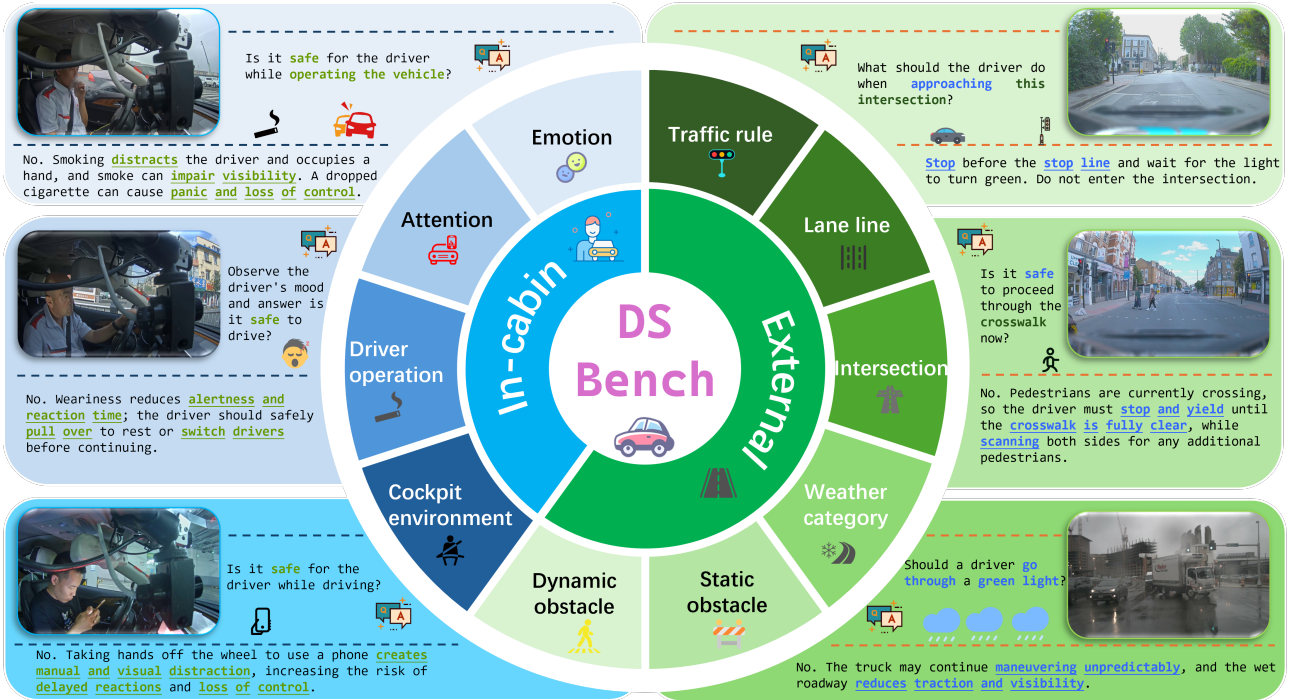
Is it safe for the driver while operating the vehicle?

No. Smoking distracts the driver and occupies a hand, and smoke can impair visibility. A dropped cigarette can cause panic and loss of control.

Observe the driver's mood and answer is it safe to drive?

No. Weariness reduces alertness and reaction time; the driver should safely pull over to rest or switch drivers before continuing.

Is it safe for the driver while driving?

No. Taking hands off the wheel to use a phone creates manual and visual distraction, increasing the risk of delayed reactions and loss of control.

Emotion

Attention

Driver operation

Cockpit environment

Dynamic obstacle

Static obstacle

Weather category

Intersection

Lane line

Traffic rule

In-cabin

External

DS Bench

What should the driver do when approaching this intersection?

Stop before the stop line and wait for the light to turn green. Do not enter the intersection.

Is it safe to proceed through the crosswalk now?

No. Pedestrians are currently crossing, so the driver must stop and yield until the crosswalk is fully clear, while scanning both sides for any additional pedestrians.

Should a driver go through a green light?

No. The truck may continue maneuvering unpredictably, and the wet roadway reduces traction and visibility.